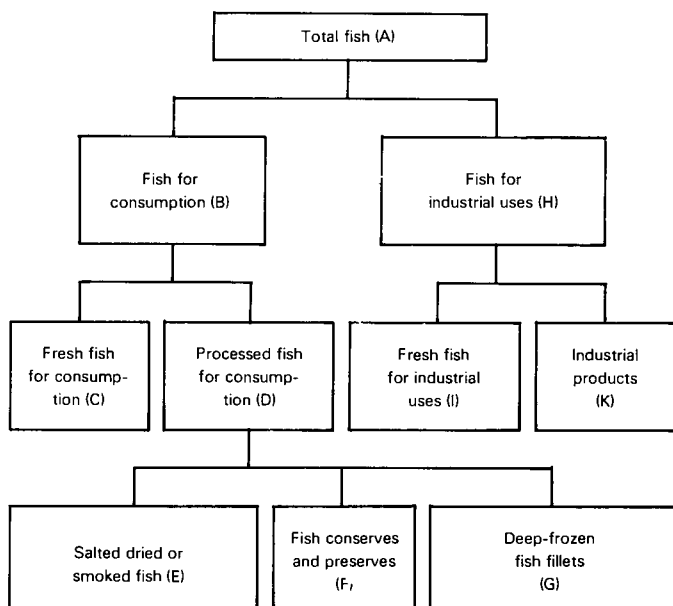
Total fish (A)

Fish for consumption (B)

Fish for industrial uses (H)

Fresh fish for consumption (C)

Processed fish for consumption (D)

Fresh fish for industrial uses (I)

Industrial products (K)

Salted dried or smoked fish (E)

Fish conserves and preserves (F,

Deep-frozen fish fillets (G)